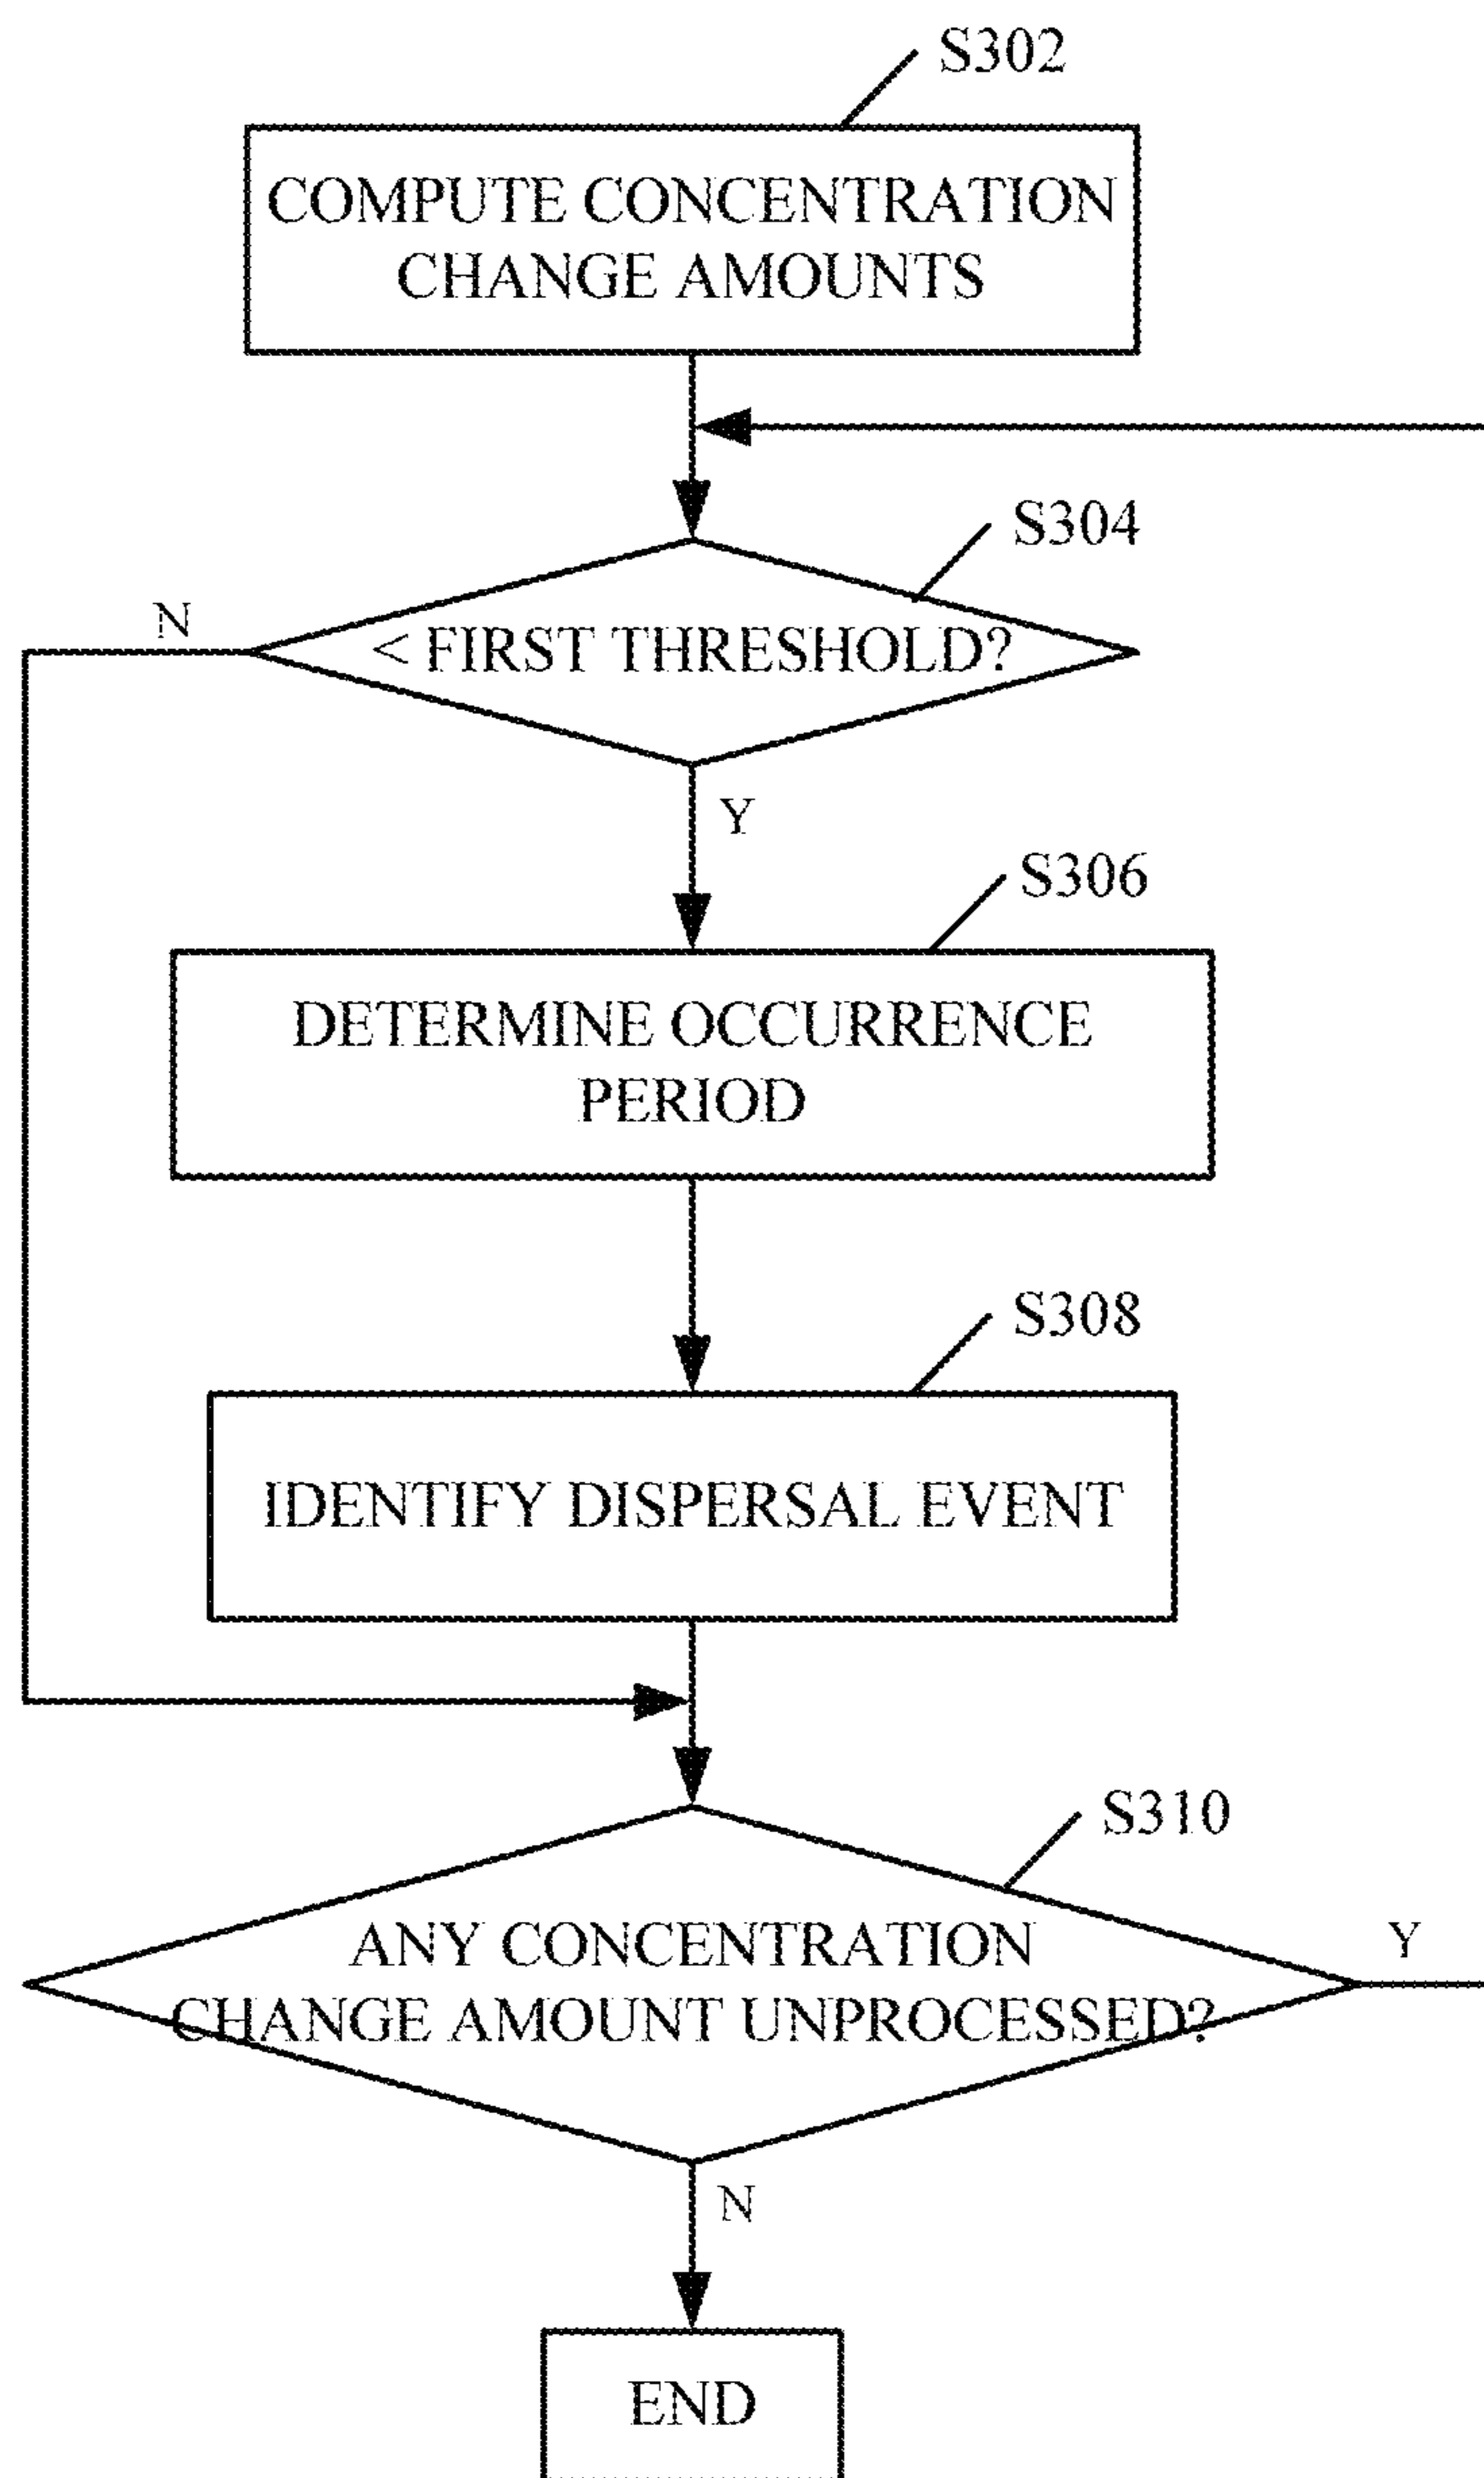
S302

COMPUTE CONCENTRATION CHANGE AMOUNTS

S304

N

< FIRST THRESHOLD?

Y

S306

DETERMINE OCCURRENCE PERIOD

S308

IDENTIFY DISPERSAL EVENT

S310

ANY CONCENTRATION CHANGE AMOUNT UNPROCESSED?

Y

N

END